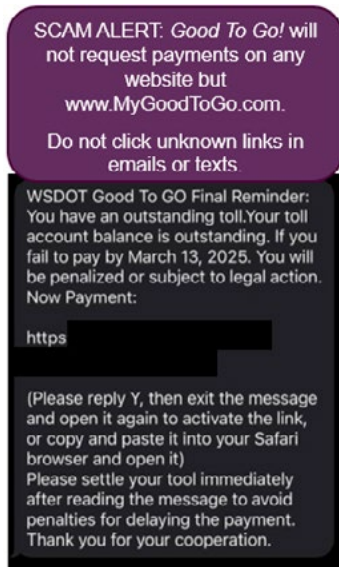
SCAM ALERT: *Good To Go!* will not request payments on any website but www.MyGoodToGo.com.

Do not click unknown links in emails or texts.

WSDOT Good To GO Final Reminder: You have an outstanding toll.Your toll account balance is outstanding. If you fail to pay by March 13, 2025. You will be penalized or subject to legal action. Now Payment:

https

(Please reply Y, then exit the message and open it again to activate the link, or copy and paste it into your Safari browser and open it)
Please settle your tool immediately after reading the message to avoid penalties for delaying the payment. Thank you for your cooperation.